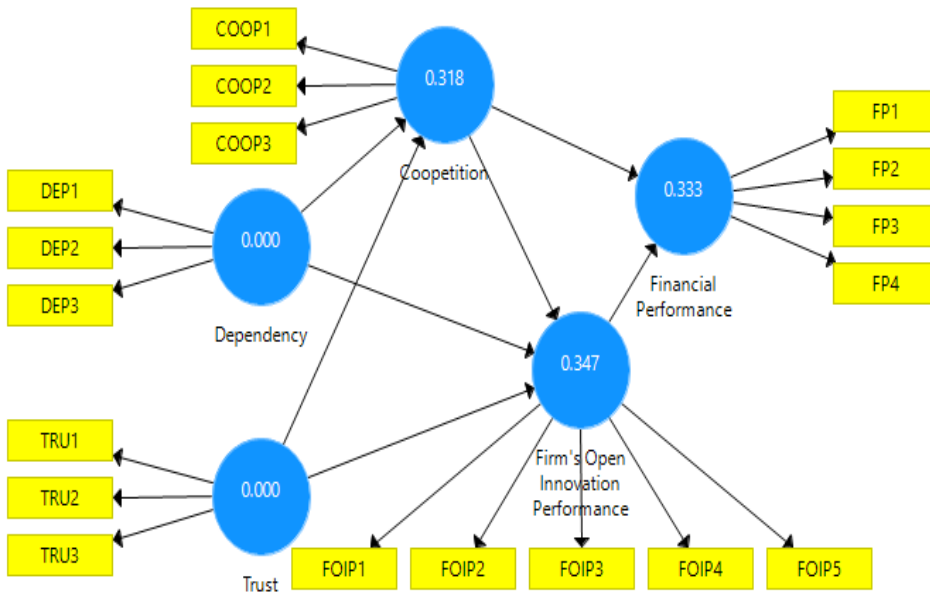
COOP1

COOP2

COOP3

0.318

Coopetition

DEP1

DEP2

DEP3

0.000

Dependency

0.333

Financial Performance

FP1

FP2

FP3

FP4

0.347

Firm's Open Innovation Performance

TRU1

TRU2

TRU3

0.000

Trust

FOIP1

FOIP2

FOIP3

FOIP4

FOIP5